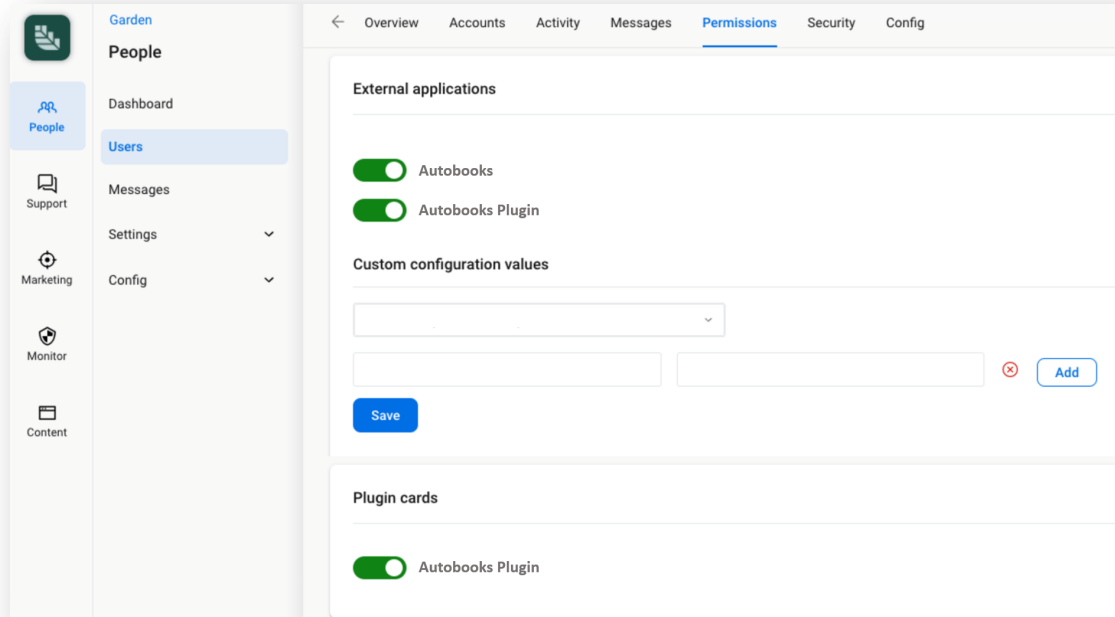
People

Support

Marketing

Monitor

Content

Garden

People

Dashboard

Users

Messages

Settings

Config

Overview Accounts Activity Messages Permissions Security Config

External applications

Autobooks

Autobooks Plugin

Custom configuration values

Add

Save

Plugin cards

Autobooks Plugin